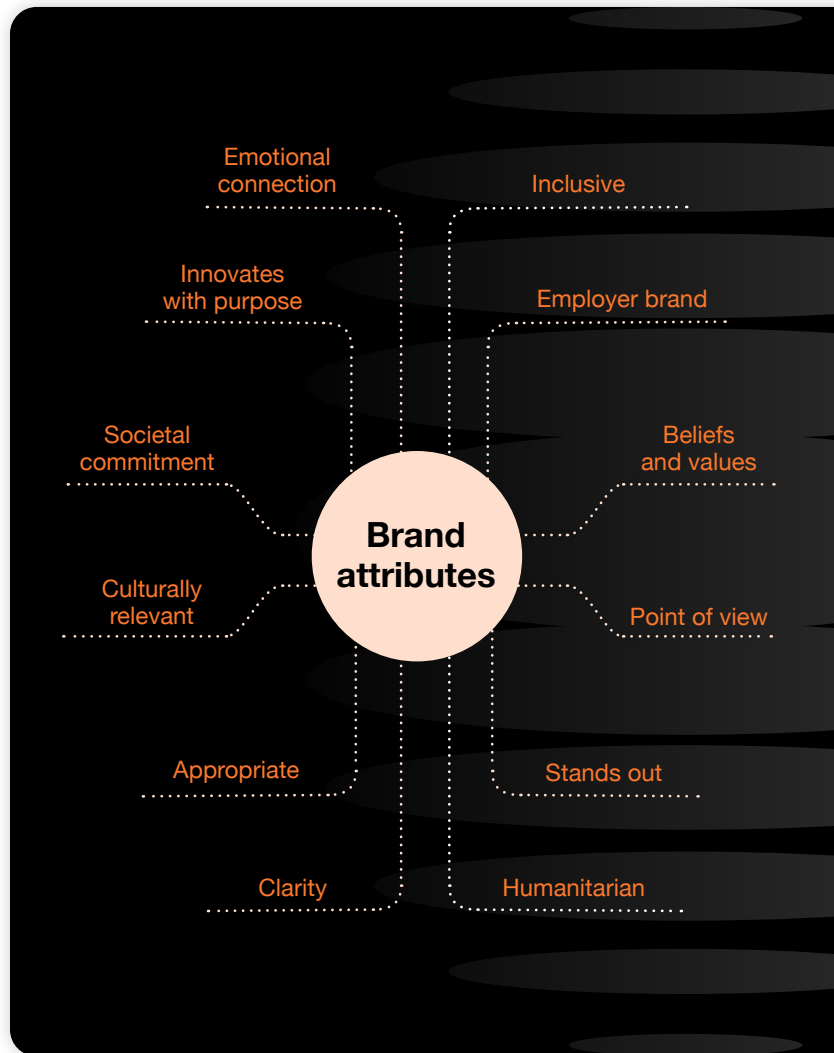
Emotional connection

Inclusive

Innovates with purpose

Employer brand

Societal commitment

Beliefs and values

Brand attributes

Culturally relevant

Point of view

Appropriate

Stands out

Clarity

Humanitarian